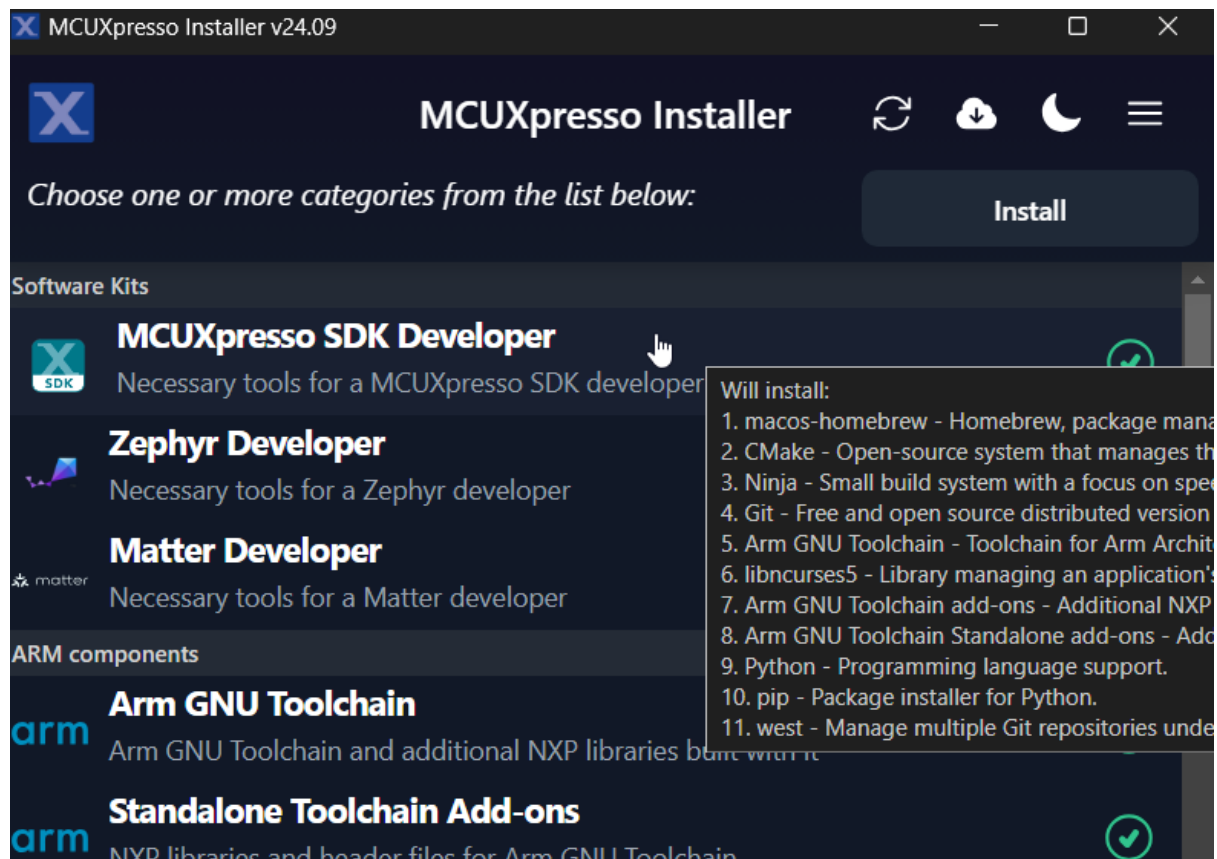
MCUXpresso Installer v24.09

MCUXpresso Installer

Choose one or more categories from the list below:

Install

Software Kits

MCUXpresso SDK Developer
Necessary tools for a MCUXpresso SDK developer

Zephyr Developer
Necessary tools for a Zephyr developer

matter
Matter Developer
Necessary tools for a Matter developer

ARM components

arm
Arm GNU Toolchain
Arm GNU Toolchain and additional NXP libraries built with it

arm
Standalone Toolchain Add-ons
NXP libraries and header files for Arm GNU Toolchain

Will install:
1. macos-homebrew - Homebrew, package mana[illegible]
2. CMake - Open-source system that manages th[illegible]
3. Ninja - Small build system with a focus on spe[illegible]
4. Git - Free and open source distributed version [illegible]
5. Arm GNU Toolchain - Toolchain for Arm Archit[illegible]
6. libncurses5 - Library managing an application'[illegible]
7. Arm GNU Toolchain add-ons - Additional NXP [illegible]
8. Arm GNU Toolchain Standalone add-ons - Ad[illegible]
9. Python - Programming language support.
10. pip - Package installer for Python.
11. west - Manage multiple Git repositories unde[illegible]